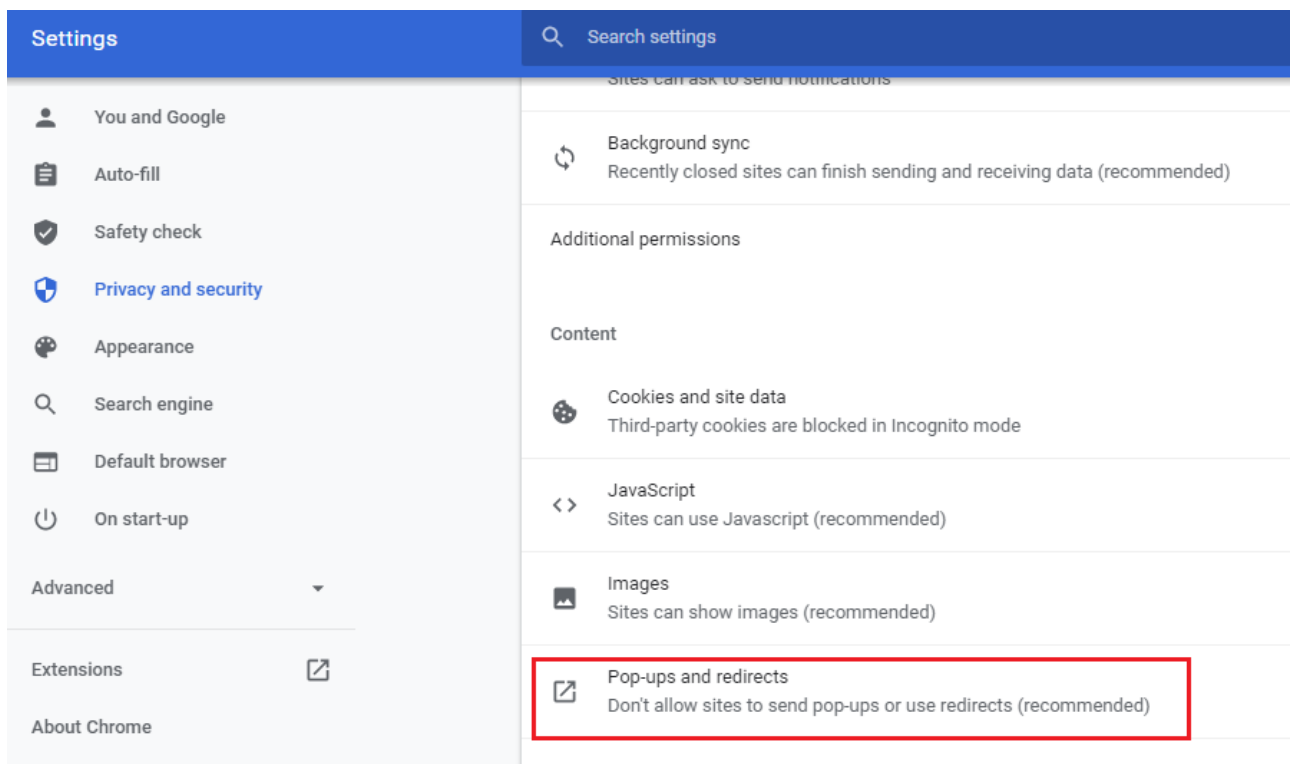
Settings

Search settings

You and Google
Auto-fill
Safety check
Privacy and security
Appearance
Search engine
Default browser
On start-up

Advanced

Extensions

About Chrome

Sites can ask to send notifications

Background sync
Recently closed sites can finish sending and receiving data (recommended)

Additional permissions

Content

Cookies and site data
Third-party cookies are blocked in Incognito mode

JavaScript
Sites can use Javascript (recommended)

Images
Sites can show images (recommended)

Pop-ups and redirects
Don't allow sites to send pop-ups or use redirects (recommended)